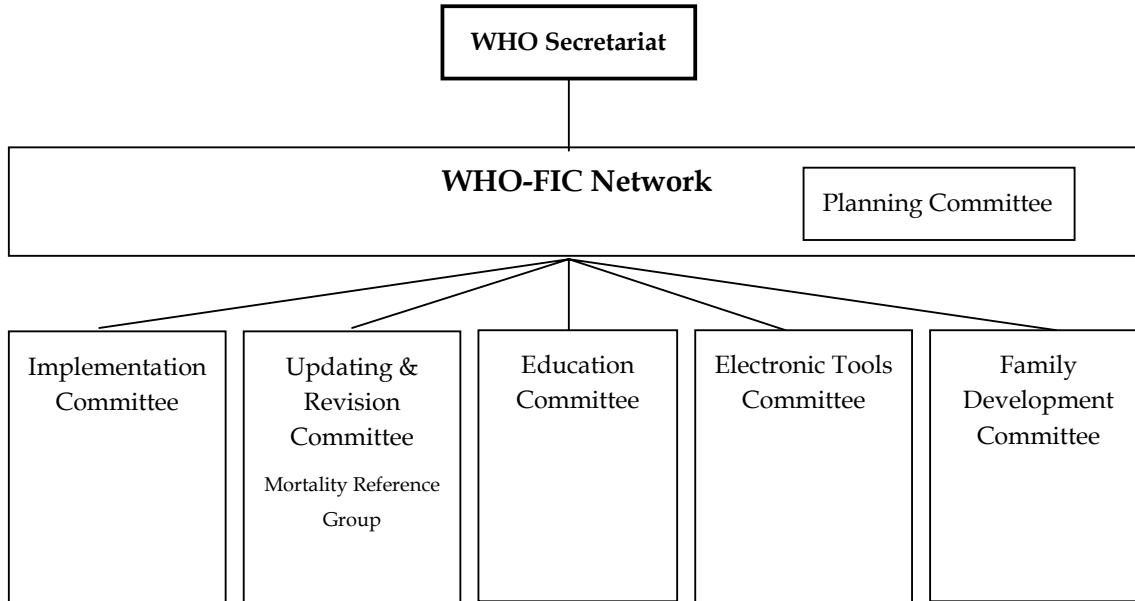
WHO Secretariat

WHO-FIC Network

Planning Committee

Implementation Committee

Updating & Revision Committee

Mortality Reference Group

Education Committee

Electronic Tools Committee

Family Development Committee